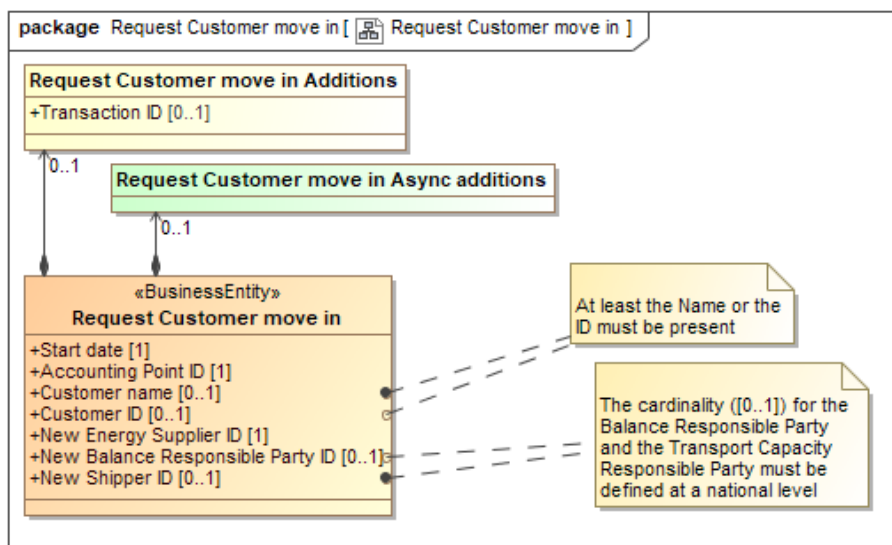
package Request Customer move in [ Request Customer move in ]

Request Customer move in Additions
+Transaction ID [0..1]

0..1

Request Customer move in Async additions

0..1

«BusinessEntity»
Request Customer move in
+Start date [1]
+Accounting Point ID [1]
+Customer name [0..1]
+Customer ID [0..1]
+New Energy Supplier ID [1]
+New Balance Responsible Party ID [0..1]
+New Shipper ID [0..1]

At least the Name or the ID must be present

The cardinality ([0..1]) for the Balance Responsible Party and the Transport Capacity Responsible Party must be defined at a national level